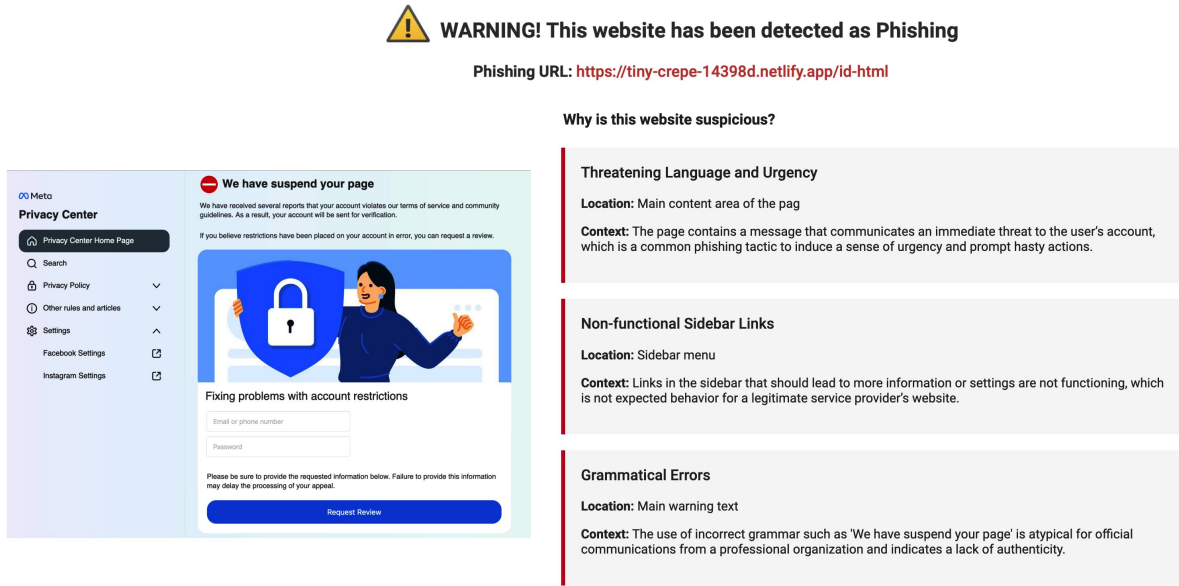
WARNING! This website has been detected as Phishing

Phishing URL: https://tiny-crepe-14398d.netlify.app/id-html

Meta
Privacy Center

Privacy Center Home Page
Search
Privacy Policy
Other rules and articles
Settings
Facebook Settings
Instagram Settings

We have suspend your page

We have received several reports that your account violates our terms of service and community guidelines. As a result, your account will be sent for verification.

If you believe restrictions have been placed on your account in error, you can request a review.

Fixing problems with account restrictions

Email or phone number

Password

Please be sure to provide the requested information below. Failure to provide this information may delay the processing of your appeal.

Request Review

Why is this website suspicious?

Threatening Language and Urgency

Location: Main content area of the pag

Context: The page contains a message that communicates an immediate threat to the user's account, which is a common phishing tactic to induce a sense of urgency and prompt hasty actions.

Non-functional Sidebar Links

Location: Sidebar menu

Context: Links in the sidebar that should lead to more information or settings are not functioning, which is not expected behavior for a legitimate service provider's website.

Grammatical Errors

Location: Main warning text

Context: The use of incorrect grammar such as 'We have suspend your page' is atypical for official communications from a professional organization and indicates a lack of authenticity.